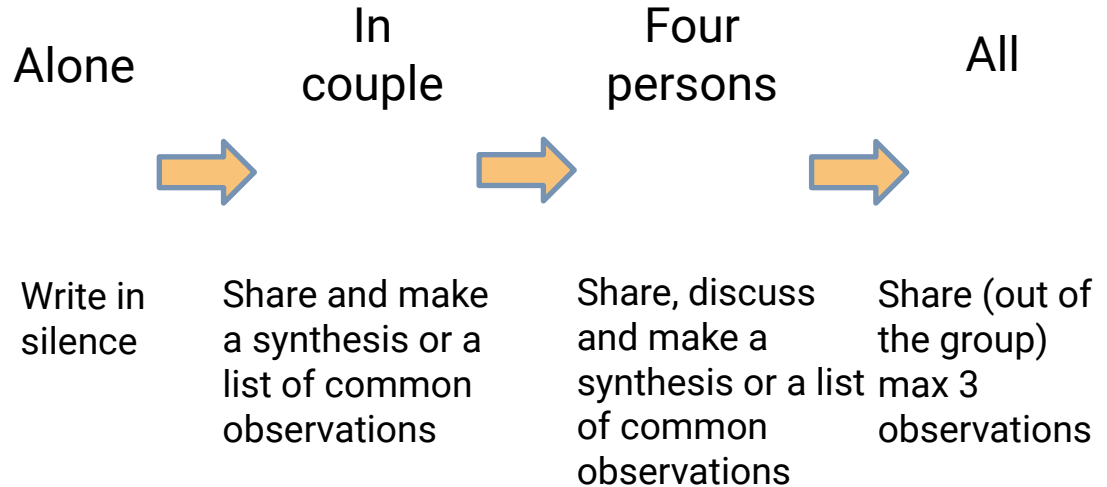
Alone

In couple

Four persons

All

Write in silence

Share and make a synthesis or a list of common observations

Share, discuss and make a synthesis or a list of common observations

Share (out of the group) max 3 observations